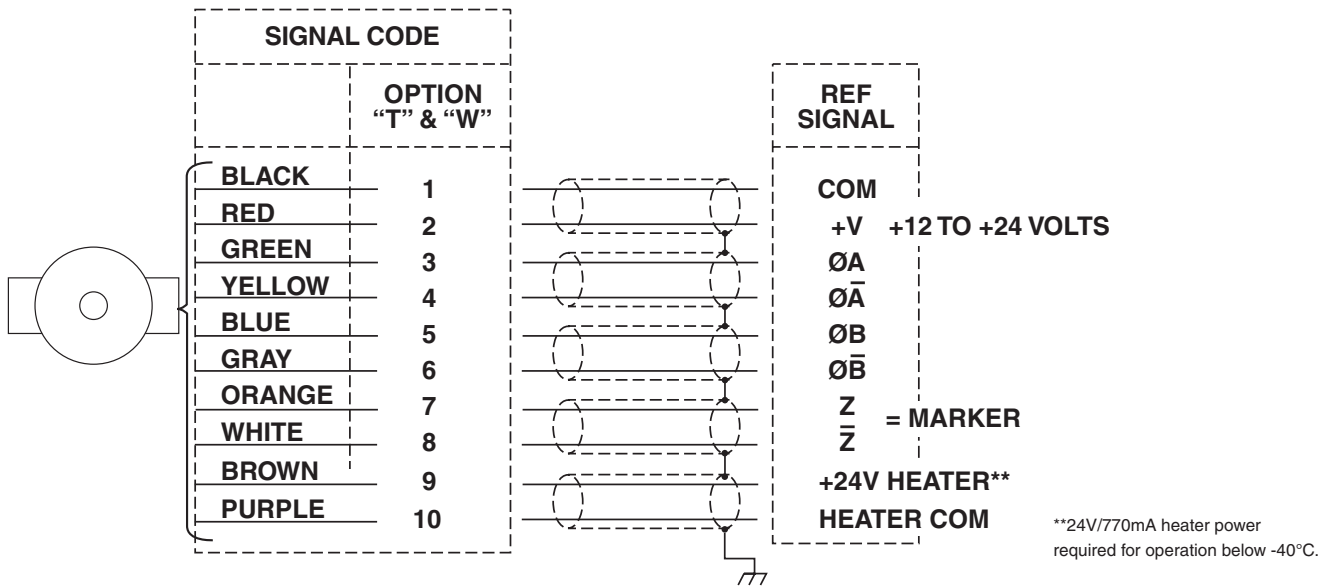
| SIGNAL CODE | | | REF SIGNAL | |
|---|---|---|---|---|
| | OPTION "T" & "W" | | | |
| BLACK | 1 | | COM | |
| RED | 2 | | +V | +12 TO +24 VOLTS |
| GREEN | 3 | | ØA | |
| YELLOW | 4 | | Ø$\bar{A}$ | |
| BLUE | 5 | | ØB | |
| GRAY | 6 | | Ø$\bar{B}$ | |
| ORANGE | 7 | | Z | = MARKER |
| WHITE | 8 | | $\bar{Z}$ | |
| BROWN | 9 | | +24V HEATER** | |
| PURPLE | 10 | | HEATER COM | |

**24V/770mA heater power required for operation below -40°C.